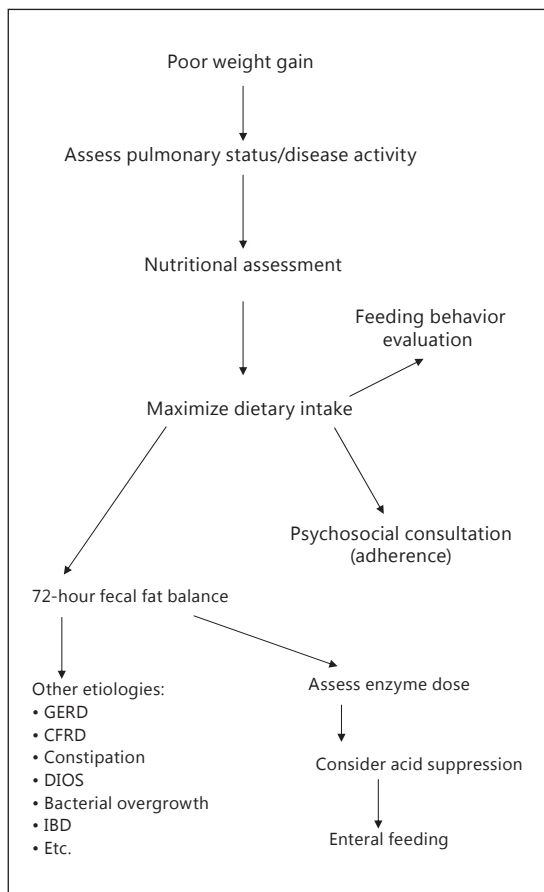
Poor weight gain

Assess pulmonary status/disease activity

Nutritional assessment

Feeding behavior evaluation

Maximize dietary intake

Psychosocial consultation (adherence)

72-hour fecal fat balance

Other etiologies:
• GERD
• CFRD
• Constipation
• DIOS
• Bacterial overgrowth
• IBD
• Etc.

Assess enzyme dose

Consider acid suppression

Enteral feeding